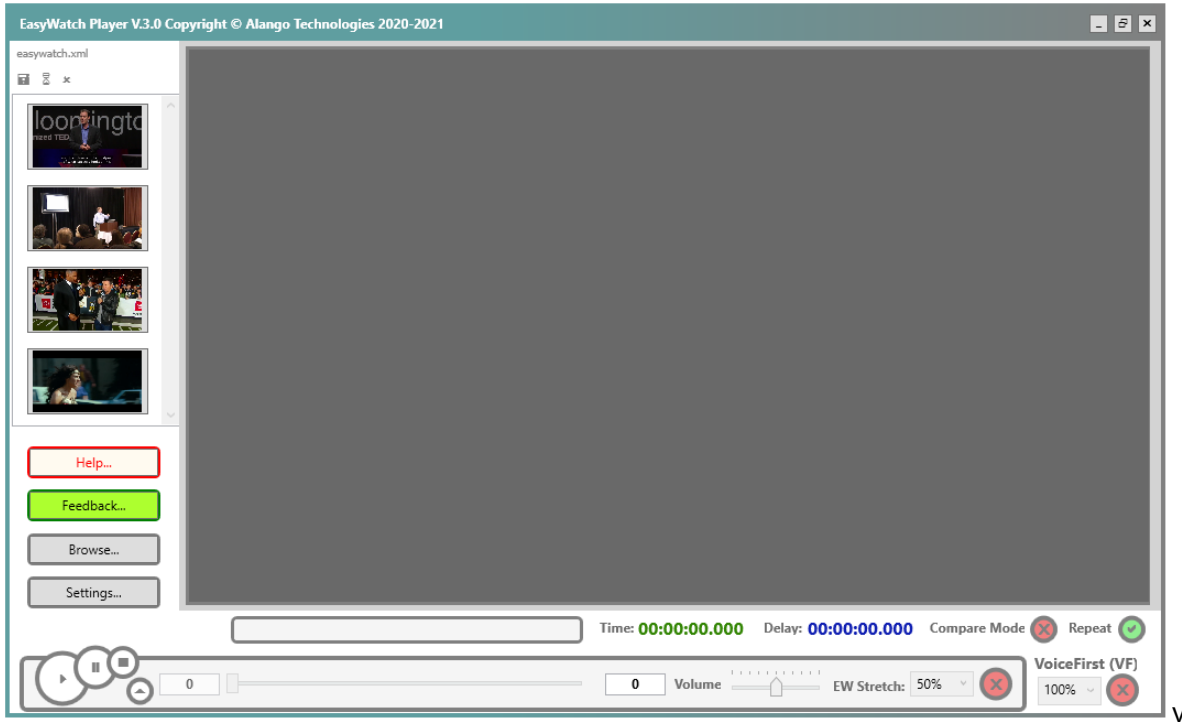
EasyWatch Player V.3.0 Copyright © Alango Technologies 2020-2021

easywatch.xml

loomingto
nized TED

Help...

Feedback...

Browse...

Settings...

Time: 00:00:00.000 Delay: 00:00:00.000 Compare Mode Repeat

0

0 Volume EW Stretch: 50%

VoiceFirst (VF)

100%

V